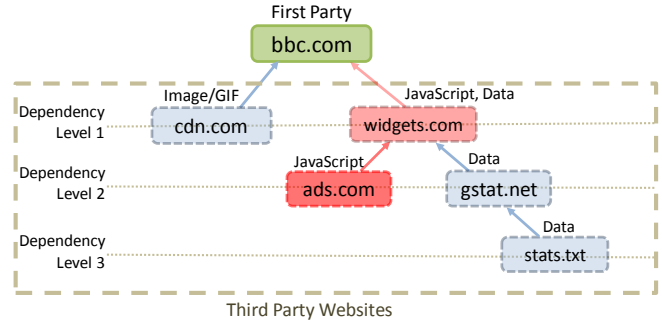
First Party

bbc.com

Image/GIF

JavaScript, Data

Dependency Level 1

cdn.com

widgets.com

JavaScript

Data

Dependency Level 2

ads.com

gstat.net

Data

Dependency Level 3

stats.txt

Third Party Websites